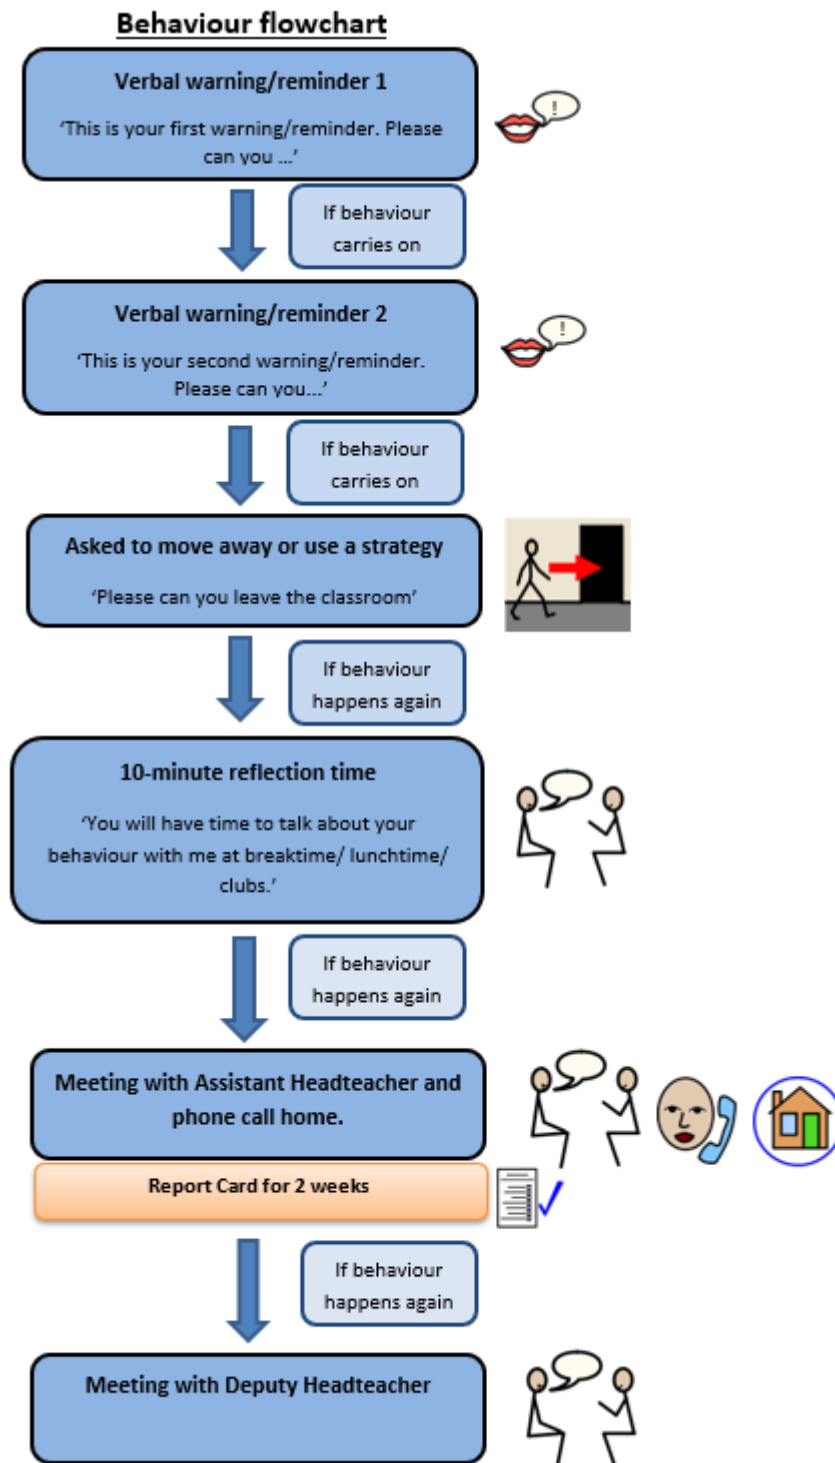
Behaviour flowchart

Verbal warning/reminder 1

'This is your first warning/reminder. Please can you ...'

If behaviour carries on

Verbal warning/reminder 2

'This is your second warning/reminder. Please can you...'

If behaviour carries on

Asked to move away or use a strategy

'Please can you leave the classroom'

If behaviour happens again

10-minute reflection time

'You will have time to talk about your behaviour with me at breaktime/ lunchtime/ clubs.'

If behaviour happens again

Meeting with Assistant Headteacher and phone call home.

Report Card for 2 weeks

If behaviour happens again

Meeting with Deputy Headteacher